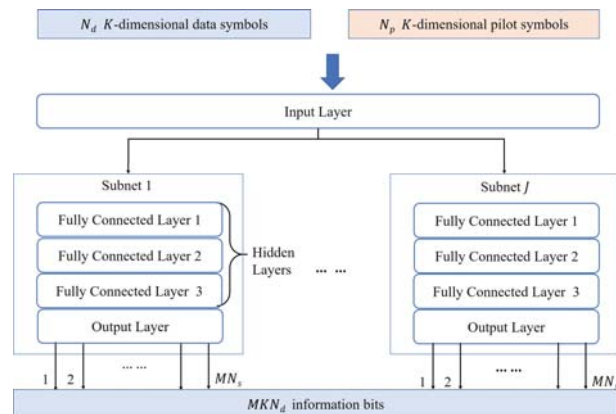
$N_d$ $K$-dimensional data symbols

$N_p$ $K$-dimensional pilot symbols

Input Layer

Subnet 1

Fully Connected Layer 1

Fully Connected Layer 2

Fully Connected Layer 3

Output Layer

Hidden Layers

··· ···

Subnet $J$

Fully Connected Layer 1

Fully Connected Layer 2

Fully Connected Layer 3

Output Layer

1 2 ··· ··· $MN_s$

1 2 ··· ··· $MN$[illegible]

$MKN_d$ information bits